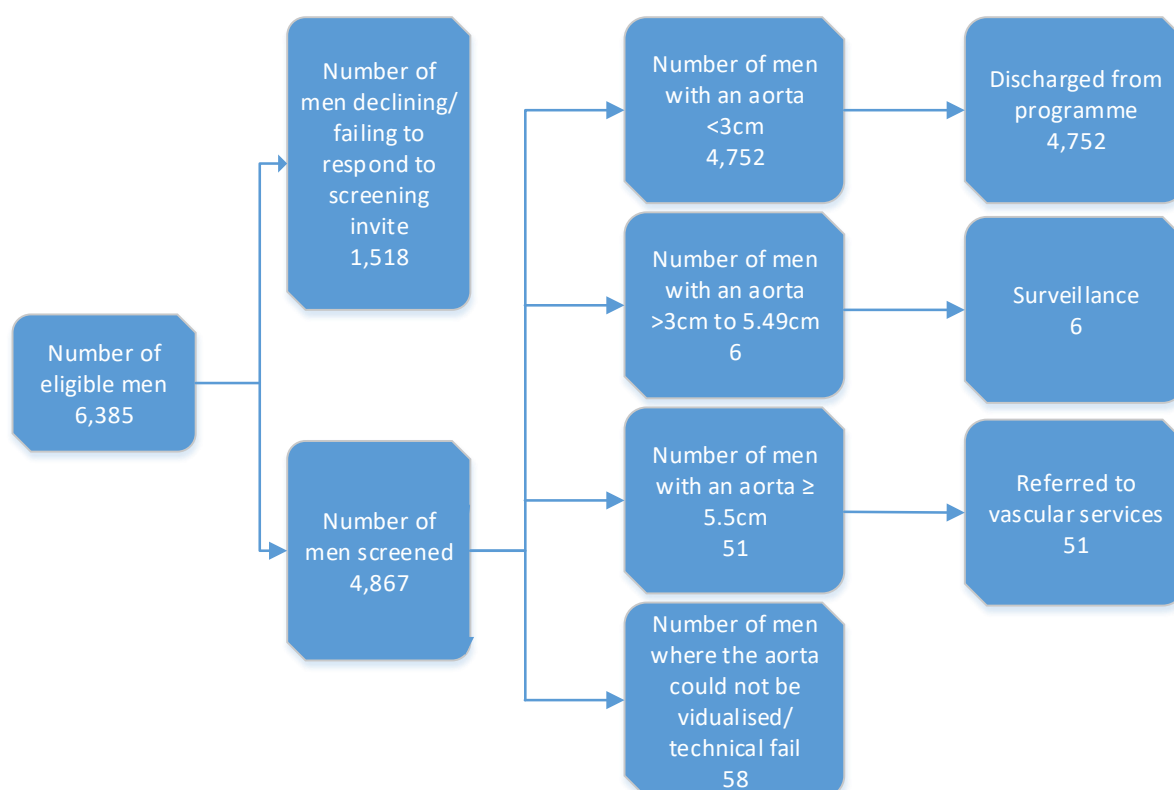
Number of eligible men 6,385

Number of men declining/ failing to respond to screening invite 1,518

Number of men screened 4,867

Number of men with an aorta <3cm 4,752

Number of men with an aorta >3cm to 5.49cm 6

Number of men with an aorta ≥ 5.5cm 51

Number of men where the aorta could not be vidualised/ technical fail 58

Discharged from programme 4,752

Surveillance 6

Referred to vascular services 51